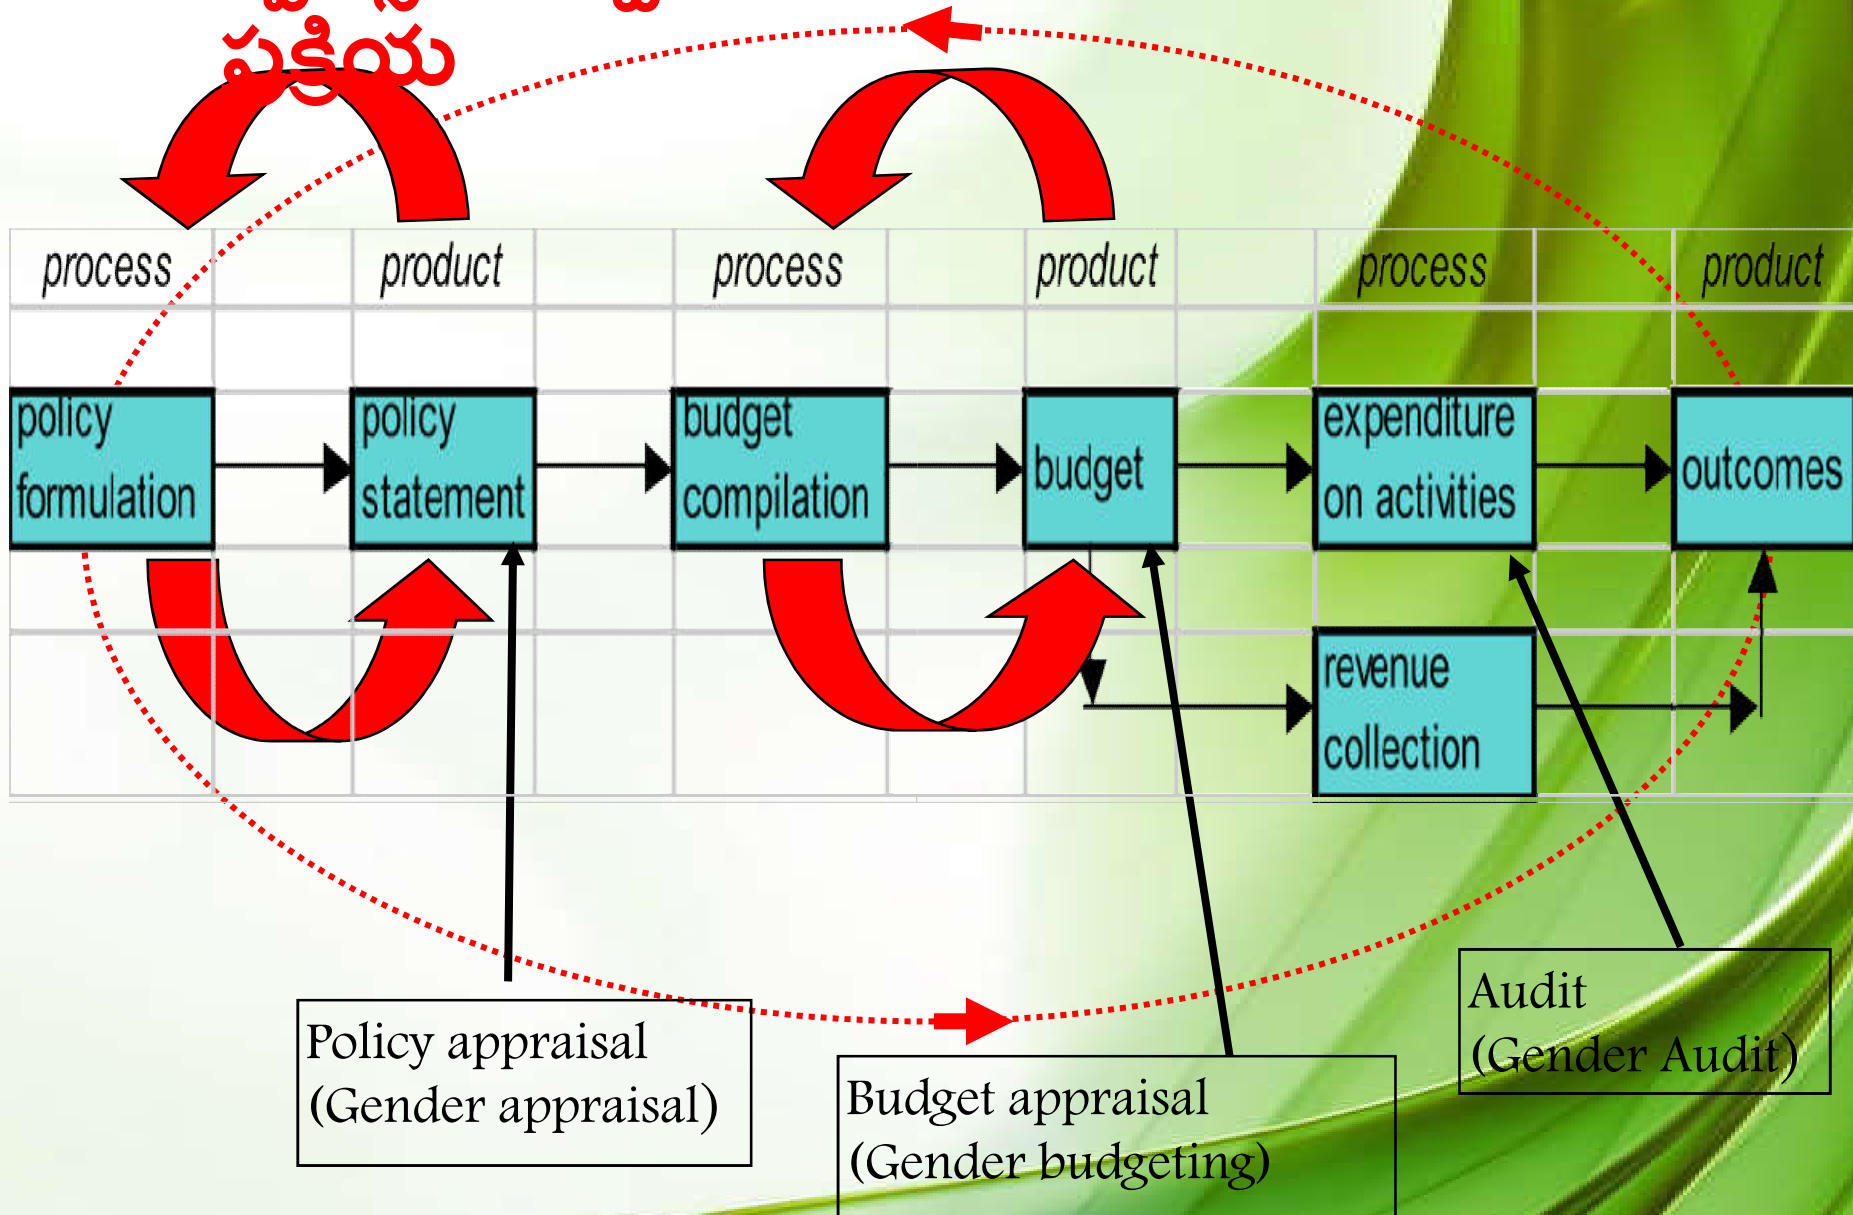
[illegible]
ప్రక్రియ

process
product
process
product
process
product

policy formulation
policy statement
budget compilation
budget
expenditure on activities
outcomes
revenue collection

Policy appraisal
(Gender appraisal)

Budget appraisal
(Gender budgeting)

Audit
(Gender Audit)